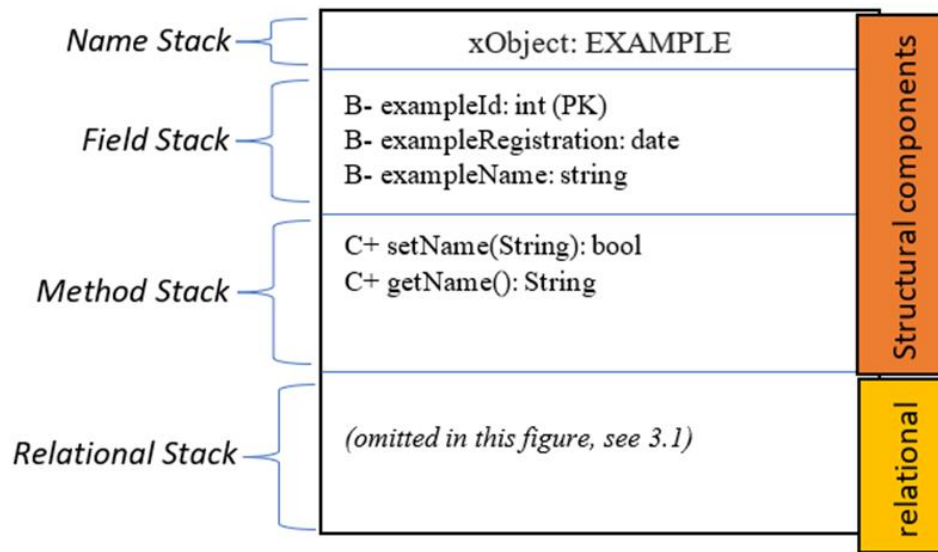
Name Stack

Field Stack

Method Stack

Relational Stack

xObject: EXAMPLE

B- exampleId: int (PK)
B- exampleRegistration: date
B- exampleName: string

C+ setName(String): bool
C+ getName(): String

(omitted in this figure, see 3.1)

Structural components

relational